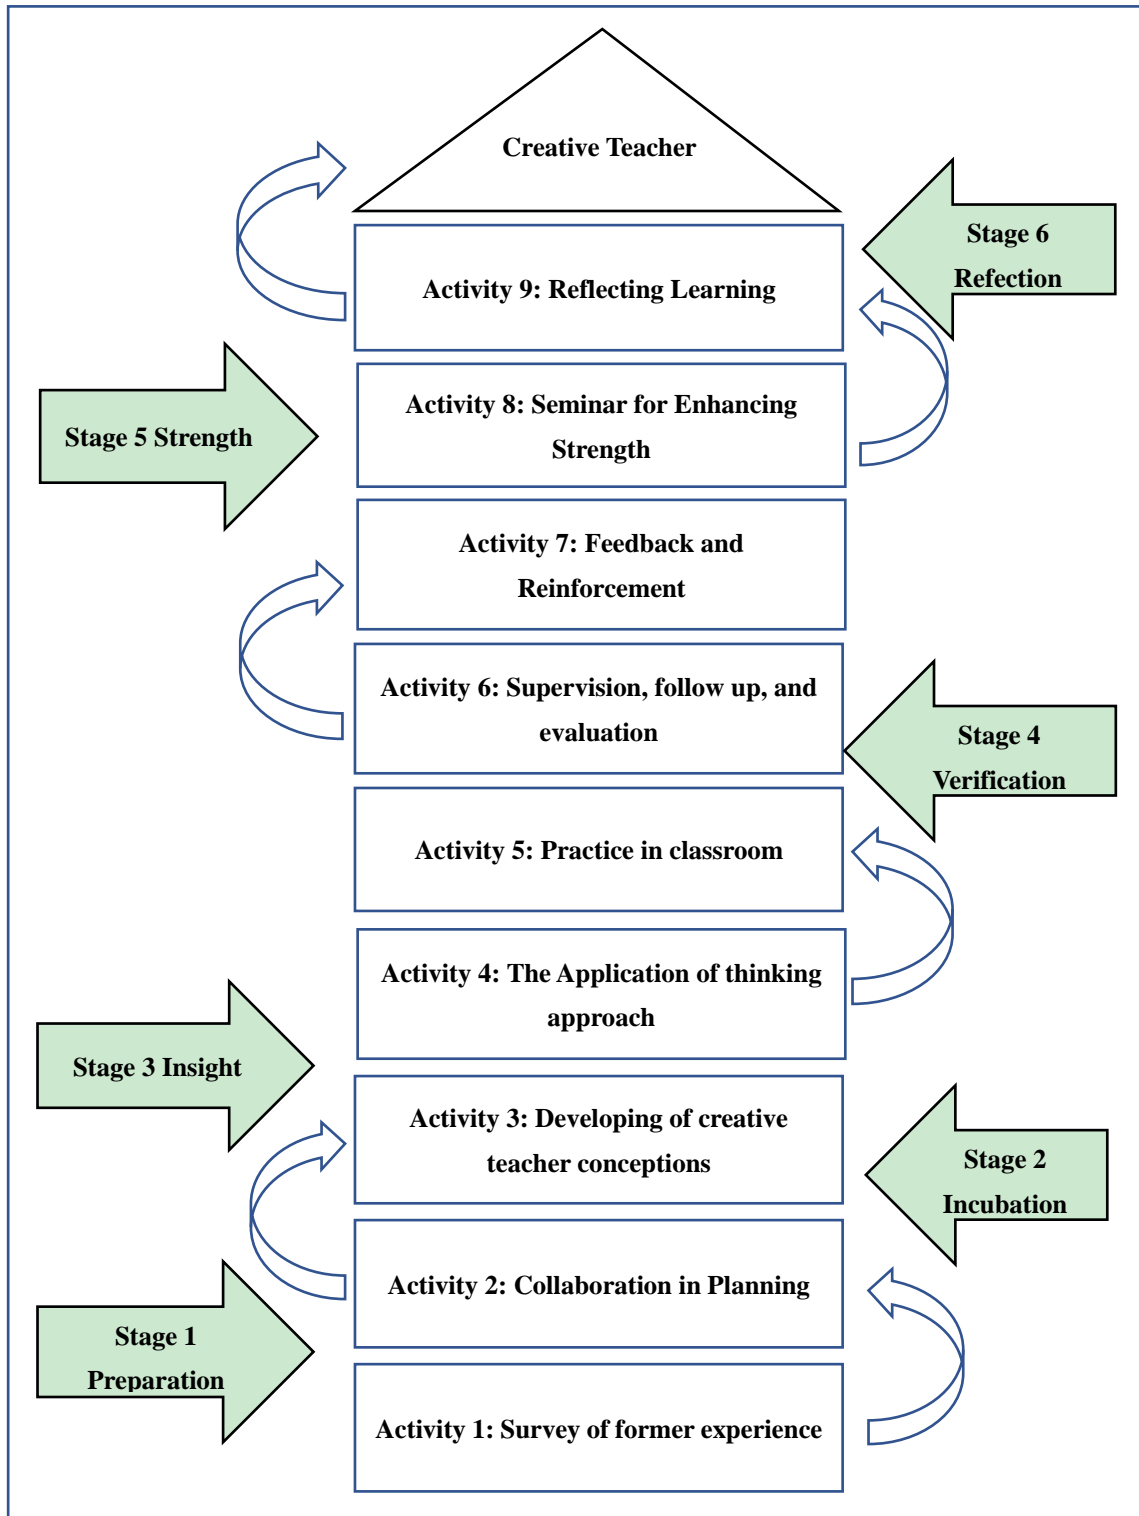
Creative Teacher

Stage 6 Refection

Activity 9: Reflecting Learning

Stage 5 Strength

Activity 8: Seminar for Enhancing Strength

Activity 7: Feedback and Reinforcement

Activity 6: Supervision, follow up, and evaluation

Stage 4 Verification

Activity 5: Practice in classroom

Activity 4: The Application of thinking approach

Stage 3 Insight

Activity 3: Developing of creative teacher conceptions

Stage 2 Incubation

Activity 2: Collaboration in Planning

Stage 1 Preparation

Activity 1: Survey of former experience